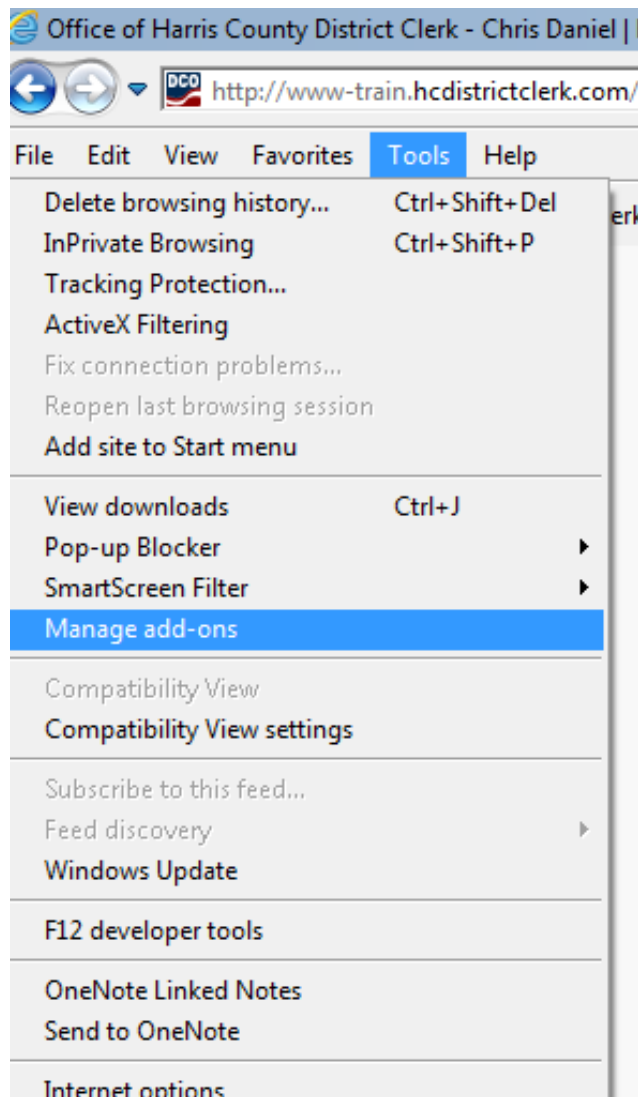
Office of Harris County District Clerk - Chris Daniel |

DCO http://www-train.hcdistrictclerk.com/

File Edit View Favorites Tools Help

Delete browsing history... Ctrl+Shift+Del
InPrivate Browsing Ctrl+Shift+P
Tracking Protection...
ActiveX Filtering
Fix connection problems...
Reopen last browsing session
Add site to Start menu

View downloads Ctrl+J
Pop-up Blocker
SmartScreen Filter
Manage add-ons

Compatibility View
Compatibility View settings

Subscribe to this feed...
Feed discovery
Windows Update

F12 developer tools

OneNote Linked Notes
Send to OneNote

Internet options